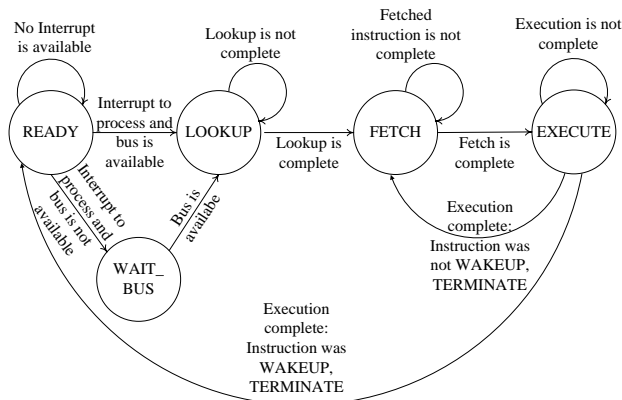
No Interrupt is available

Lookup is not complete

Fetched instruction is not complete

Execution is not complete

Interrupt to process and bus is available

READY

LOOKUP

Lookup is complete

FETCH

Fetch is complete

EXECUTE

Interrupt to process and bus is not available

Bus is availabe

WAIT_ BUS

Execution complete: Instruction was not WAKEUP, TERMINATE

Execution complete: Instruction was WAKEUP, TERMINATE